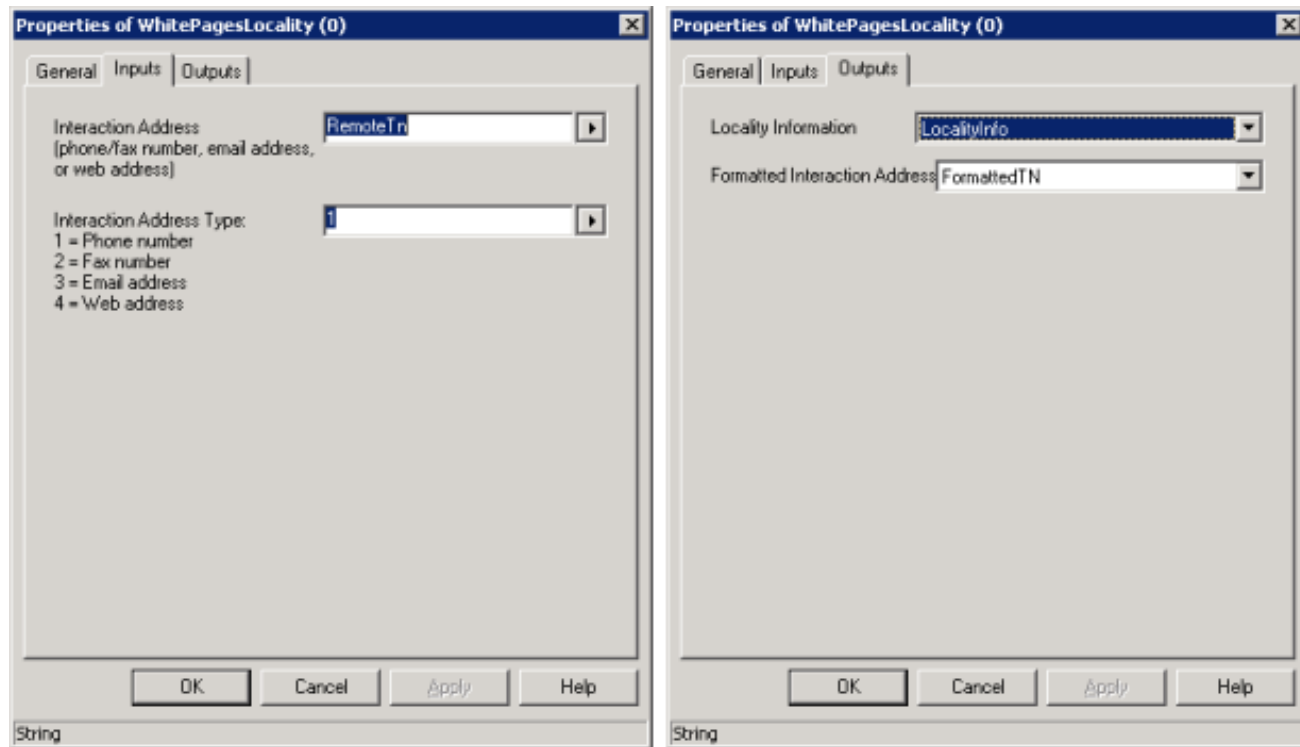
Properties of WhitePagesLocality (0)

General | Inputs | Outputs

Interaction Address (phone/fax number, email address, or web address)

RemoteTn

Interaction Address Type:
1 = Phone number
2 = Fax number
3 = Email address
4 = Web address

1

OK | Cancel | Apply | Help

String

Properties of WhitePagesLocality (0)

General | Inputs | Outputs

Locality Information

LocalityInfo

Formatted Interaction Address

FormattedTN

OK | Cancel | Apply | Help

String